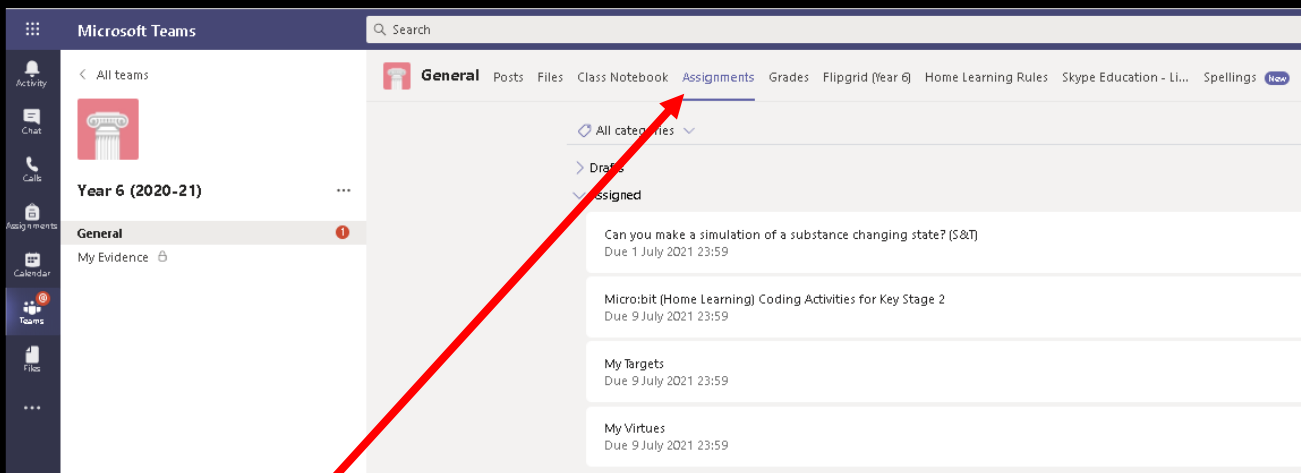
Microsoft Teams

Search

Activity
Chat
Calls
Assignments
Calendar
Teams
Files
...

< All teams

Year 6 (2020-21) ...

General 1
My Evidence

General Posts Files Class Notebook Assignments Grades Flipgrid (Year 6) Home Learning Rules Skype Education - Li... Spellings New

All categ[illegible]ries

Dra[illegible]s

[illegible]ssigned

Can you make a simulation of a substance changing state? (S&T)
Due 1 July 2021 23:59

Micro:bit (Home Learning) Coding Activities for Key Stage 2
Due 9 July 2021 23:59

My Targets
Due 9 July 2021 23:59

My Virtues
Due 9 July 2021 23:59